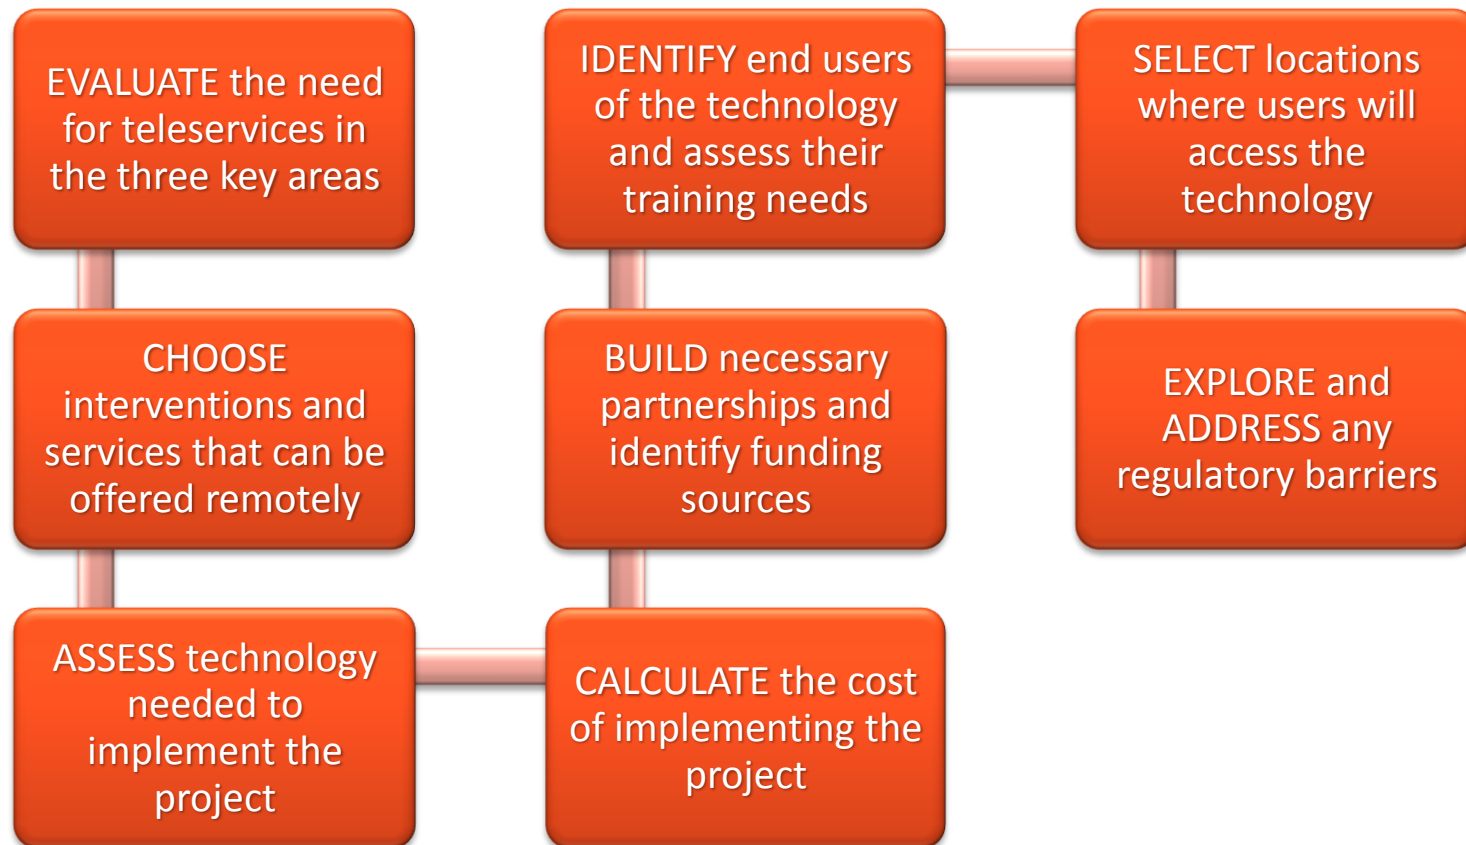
EVALUATE the need for teleservices in the three key areas

CHOOSE interventions and services that can be offered remotely

ASSESS technology needed to implement the project

CALCULATE the cost of implementing the project

BUILD necessary partnerships and identify funding sources

IDENTIFY end users of the technology and assess their training needs

SELECT locations where users will access the technology

EXPLORE and ADDRESS any regulatory barriers